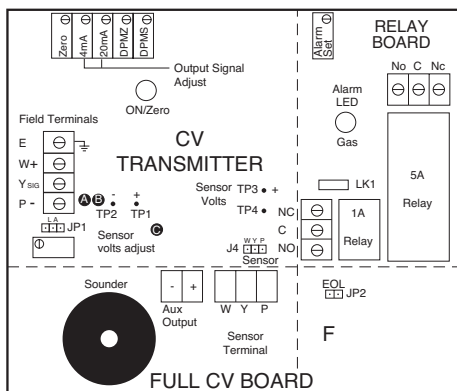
Zero
4mA
20mA
DPMZ
DPMS
Output Signal Adjust
ON/Zero
Alarm Set
RELAY BOARD
No C Nc
Alarm LED
Gas
Field Terminals
E
W+
Y$_{SIG}$
P -
CV TRANSMITTER
A B
- TP2
+ TP1
Sensor Volts
TP3 +
TP4
LK1
5A
Relay
1A
Relay
NC
C
NO
L A
JP1
C
Sensor volts adjust
J4 W Y P
Sensor
Sounder
- +
Aux Output
W Y P
Sensor Terminal
EOL
JP2
F
FULL CV BOARD